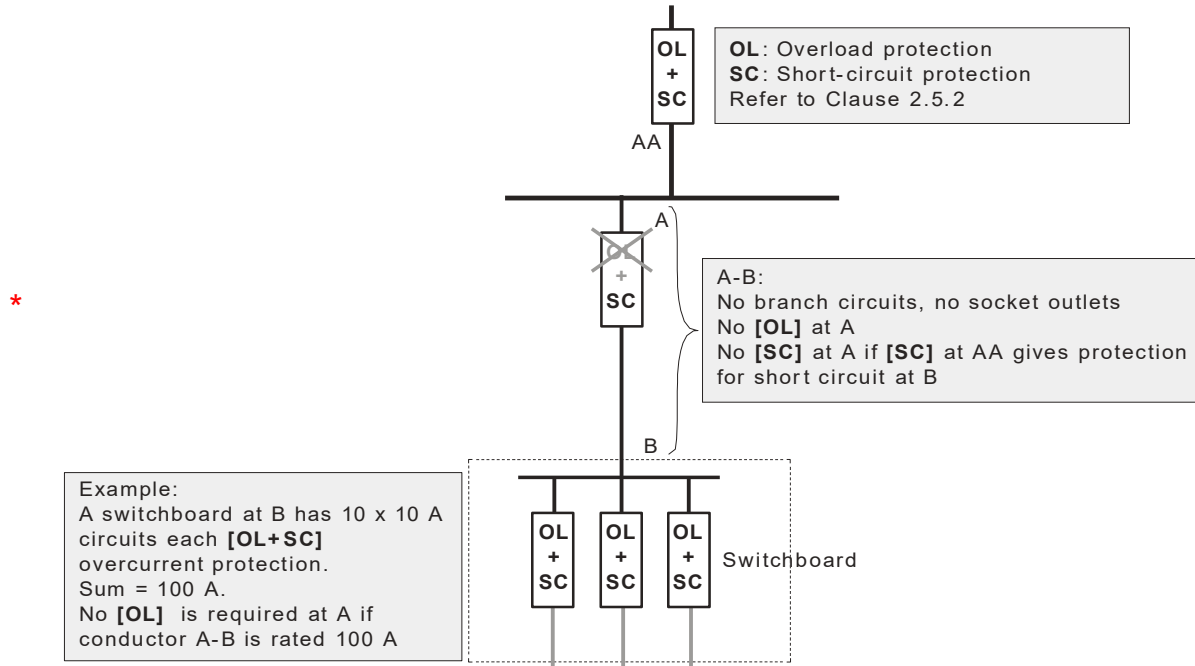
OL
+
SC

**OL**: Overload protection
**SC**: Short-circuit protection
Refer to Clause 2.5.2

AA

A

OL
+
SC

\*

A-B:
No branch circuits, no socket outlets
No **[OL]** at A
No **[SC]** at A if **[SC]** at AA gives protection for short circuit at B

B

Example:
A switchboard at B has 10 x 10 A circuits each **[OL+SC]** overcurrent protection.
Sum = 100 A.
No **[OL]** is required at A if conductor A-B is rated 100 A

OL
+
SC

OL
+
SC

OL
+
SC

Switchboard